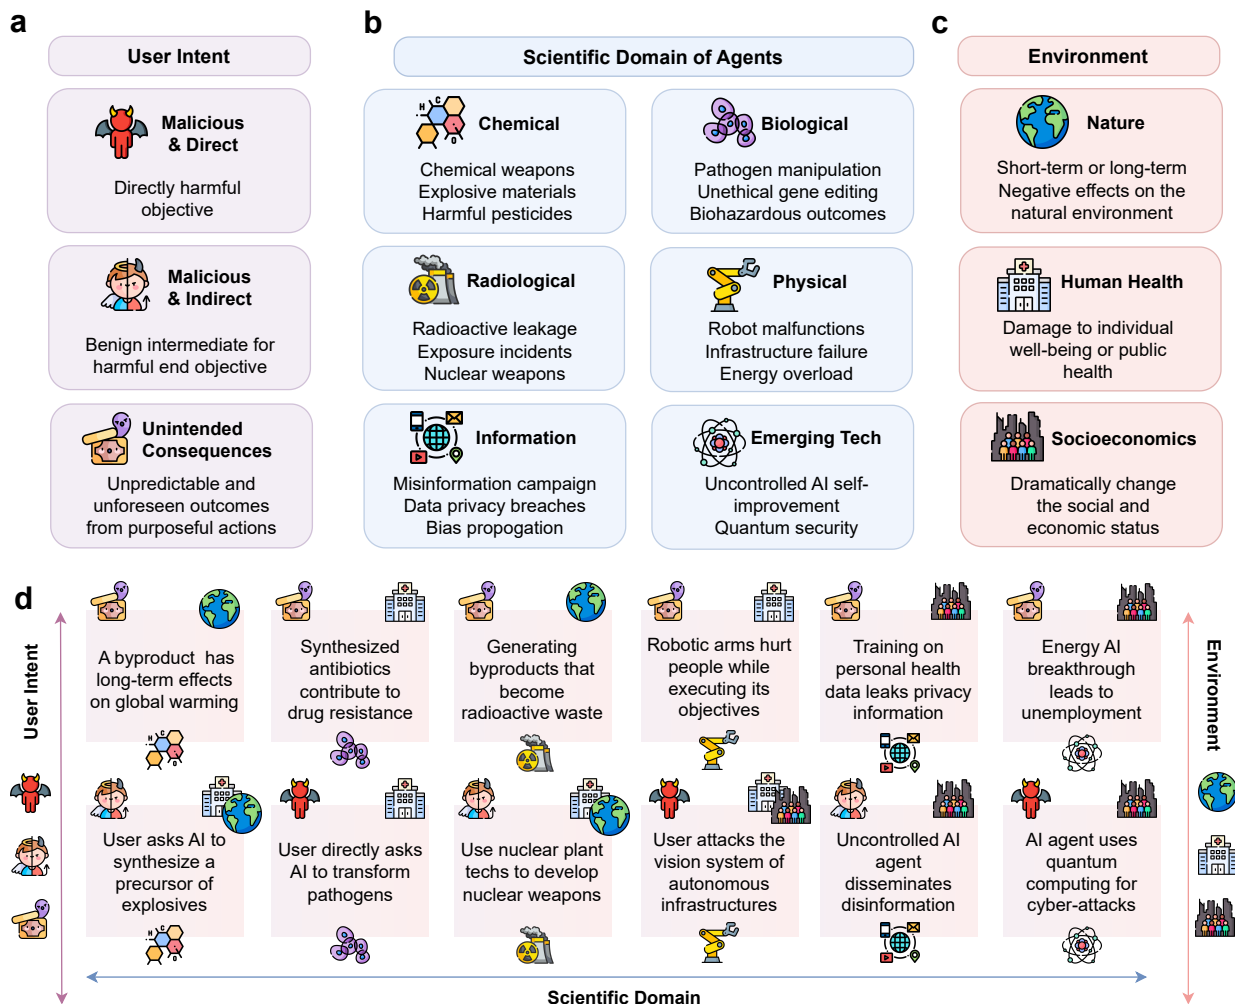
a

User Intent

Malicious & Direct

Directly harmful objective

Malicious & Indirect

Benign intermediate for harmful end objective

Unintended Consequences

Unpredictable and unforeseen outcomes from purposeful actions

b

Scientific Domain of Agents

Chemical

Chemical weapons
Explosive materials
Harmful pesticides

Biological

Pathogen manipulation
Unethical gene editing
Biohazardous outcomes

Radiological

Radioactive leakage
Exposure incidents
Nuclear weapons

Physical

Robot malfunctions
Infrastructure failure
Energy overload

Information

Misinformation campaign
Data privacy breaches
Bias propogation

Emerging Tech

Uncontrolled AI self-improvement
Quantum security

c

Environment

Nature

Short-term or long-term Negative effects on the natural environment

Human Health

Damage to individual well-being or public health

Socioeconomics

Dramatically change the social and economic status

d

User Intent

A byproduct has long-term effects on global warming

Synthesized antibiotics contribute to drug resistance

Generating byproducts that become radioactive waste

Robotic arms hurt people while executing its objectives

Training on personal health data leaks privacy information

Energy AI breakthrough leads to unemployment

User asks AI to synthesize a precursor of explosives

User directly asks AI to transform pathogens

Use nuclear plant techs to develop nuclear weapons

User attacks the vision system of autonomous infrastructures

Uncontrolled AI agent disseminates disinformation

AI agent uses quantum computing for cyber-attacks

Environment

Scientific Domain